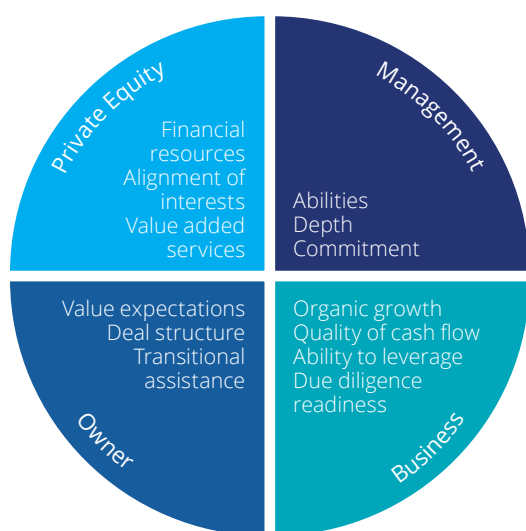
Private Equity

Financial resources
Alignment of interests
Value added services

Management

Abilities
Depth
Commitment

Value expectations
Deal structure
Transitional assistance

Owner

Organic growth
Quality of cash flow
Ability to leverage
Due diligence readiness

Business